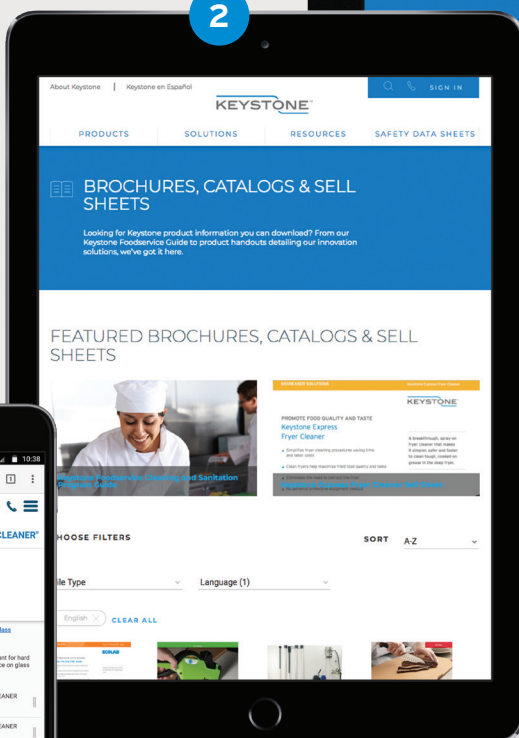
2

About Keystone | Keystone en Español

KEYSTONE

SIGN IN

PRODUCTS SOLUTIONS RESOURCES SAFETY DATA SHEETS

BROCHURES, CATALOGS & SELL SHEETS

Looking for Keystone product information you can download? From our Keystone Foodservice Guide to product handouts detailing our innovation solutions, we've got it here.

FEATURED BROCHURES, CATALOGS & SELL SHEETS

Keystone Kitchen and Cleaning and Sanitation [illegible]

KEYSTONE

PROMOTE FOOD QUALITY AND TASTE
Keystone Express Fryer Cleaner

A breakthrough, spray-on fryer cleaner that makes it simpler, safer and faster to clean tough, cooked-on grease in the deep fryer.

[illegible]

10:38

CLEANER"

HOOSE FILTERS

SORT A-Z

ile Type

Language (1)

English ×

CLEAR ALL

ECOLAB

lass

ent for hard ce on glass

EANER

EANER